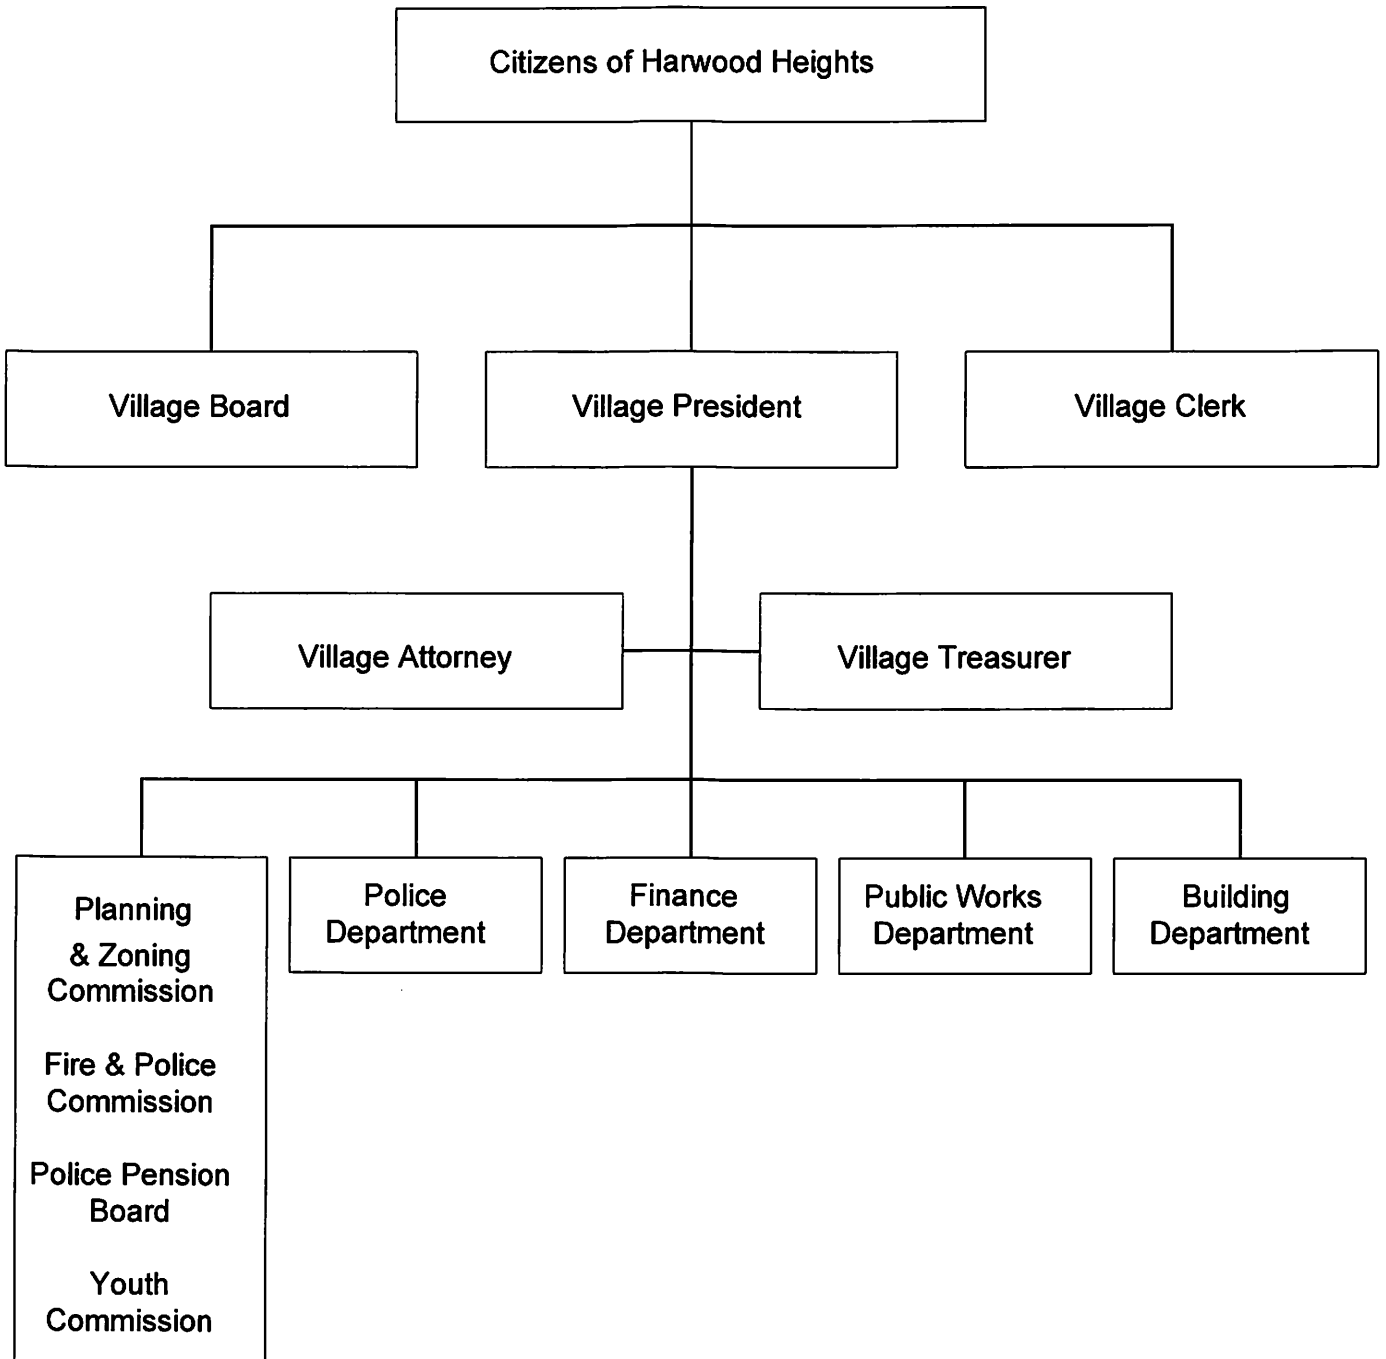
Citizens of Harwood Heights

Village Board

Village President

Village Clerk

Village Attorney

Village Treasurer

Planning & Zoning Commission

Fire & Police Commission

Police Pension Board

Youth Commission

Police Department

Finance Department

Public Works Department

Building Department